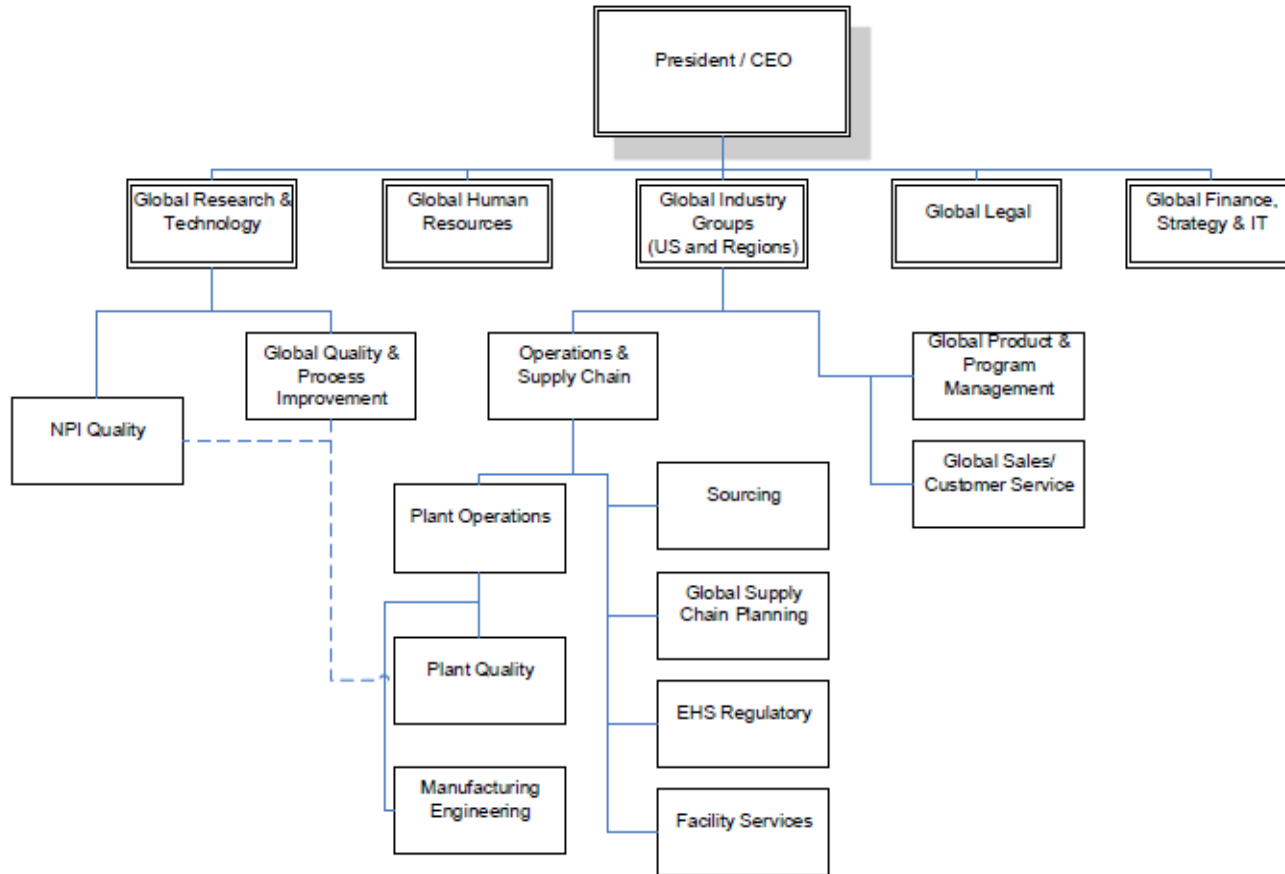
President / CEO

Global Research & Technology

Global Human Resources

Global Industry Groups (US and Regions)

Global Legal

Global Finance, Strategy & IT

Global Quality & Process Improvement

NPI Quality

Operations & Supply Chain

Global Product & Program Management

Global Sales/ Customer Service

Plant Operations

Sourcing

Global Supply Chain Planning

Plant Quality

EHS Regulatory

Manufacturing Engineering

Facility Services